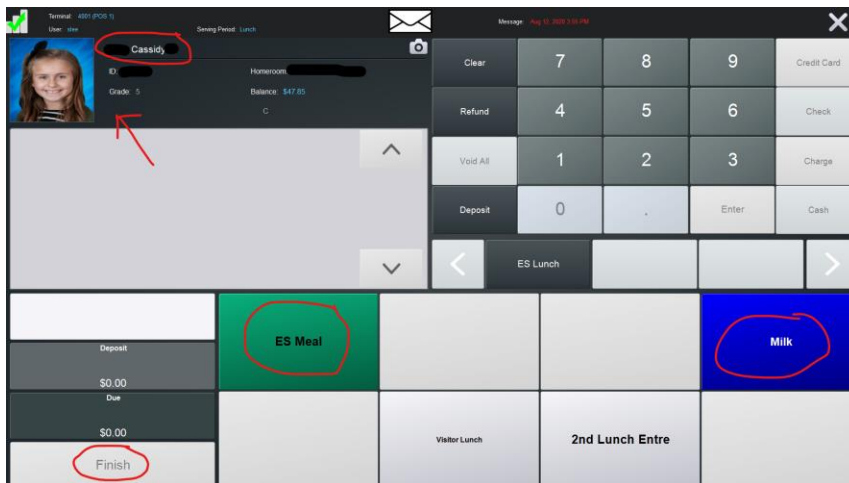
Terminal: 4001 (POS 1)
User: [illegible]
Serving Period: Lunch

Message: Aug 12, 2020 3:16 PM

Cassidy
ID:
Homeroom:
Grade: 5
Balance: $47.85
C

Clear
7
8
9
Credit Card
Refund
4
5
6
Check
Void All
1
2
3
Charge
Deposit
0
.
Enter
Cash

ES Lunch

ES Meal
Milk

Deposit
$0.00
Due
$0.00
Finish

Visitor Lunch
2nd Lunch Entre